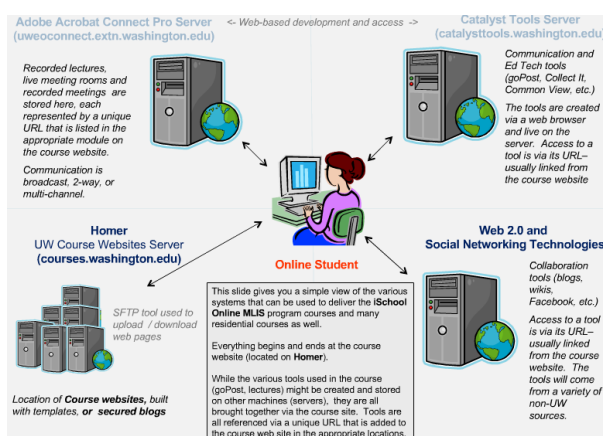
Adobe Acrobat Connect Pro Server (uweoconnect.extn.washington.edu)

<- Web-based development and access ->

Catalyst Tools Server (catalysttools.washington.edu)

Recorded lectures, live meeting rooms and recorded meetings are stored here, each represented by a unique URL that is listed in the appropriate module on the course website.

Communication is broadcast, 2-way, or multi-channel.

Communication and Ed Tech tools (goPost, Collect It, Common View, etc.)

The tools are created via a web browser and live on the server. Access to a tool is via its URL– usually linked from the course website

Homer
UW Course Websites Server
(courses.washington.edu)

Online Student

Web 2.0 and
Social Networking Technologies

SFTP tool used to upload / download web pages

Collaboration tools (blogs, wikis, Facebook, etc.)

Access to a tool is via its URL– usually linked from the course website. The tools will come from a variety of non-UW sources.

Location of Course websites, built with templates, or secured blogs

This slide gives you a simple view of the various systems that can be used to deliver the iSchool Online MLIS program courses and many residential courses as well.

Everything begins and ends at the course website (located on Homer).

While the various tools used in the course (goPost, lectures) might be created and stored on other machines (servers), they are all brought together via the course site. Tools are all referenced via a unique URL that is added to the course web site in the appropriate locations.